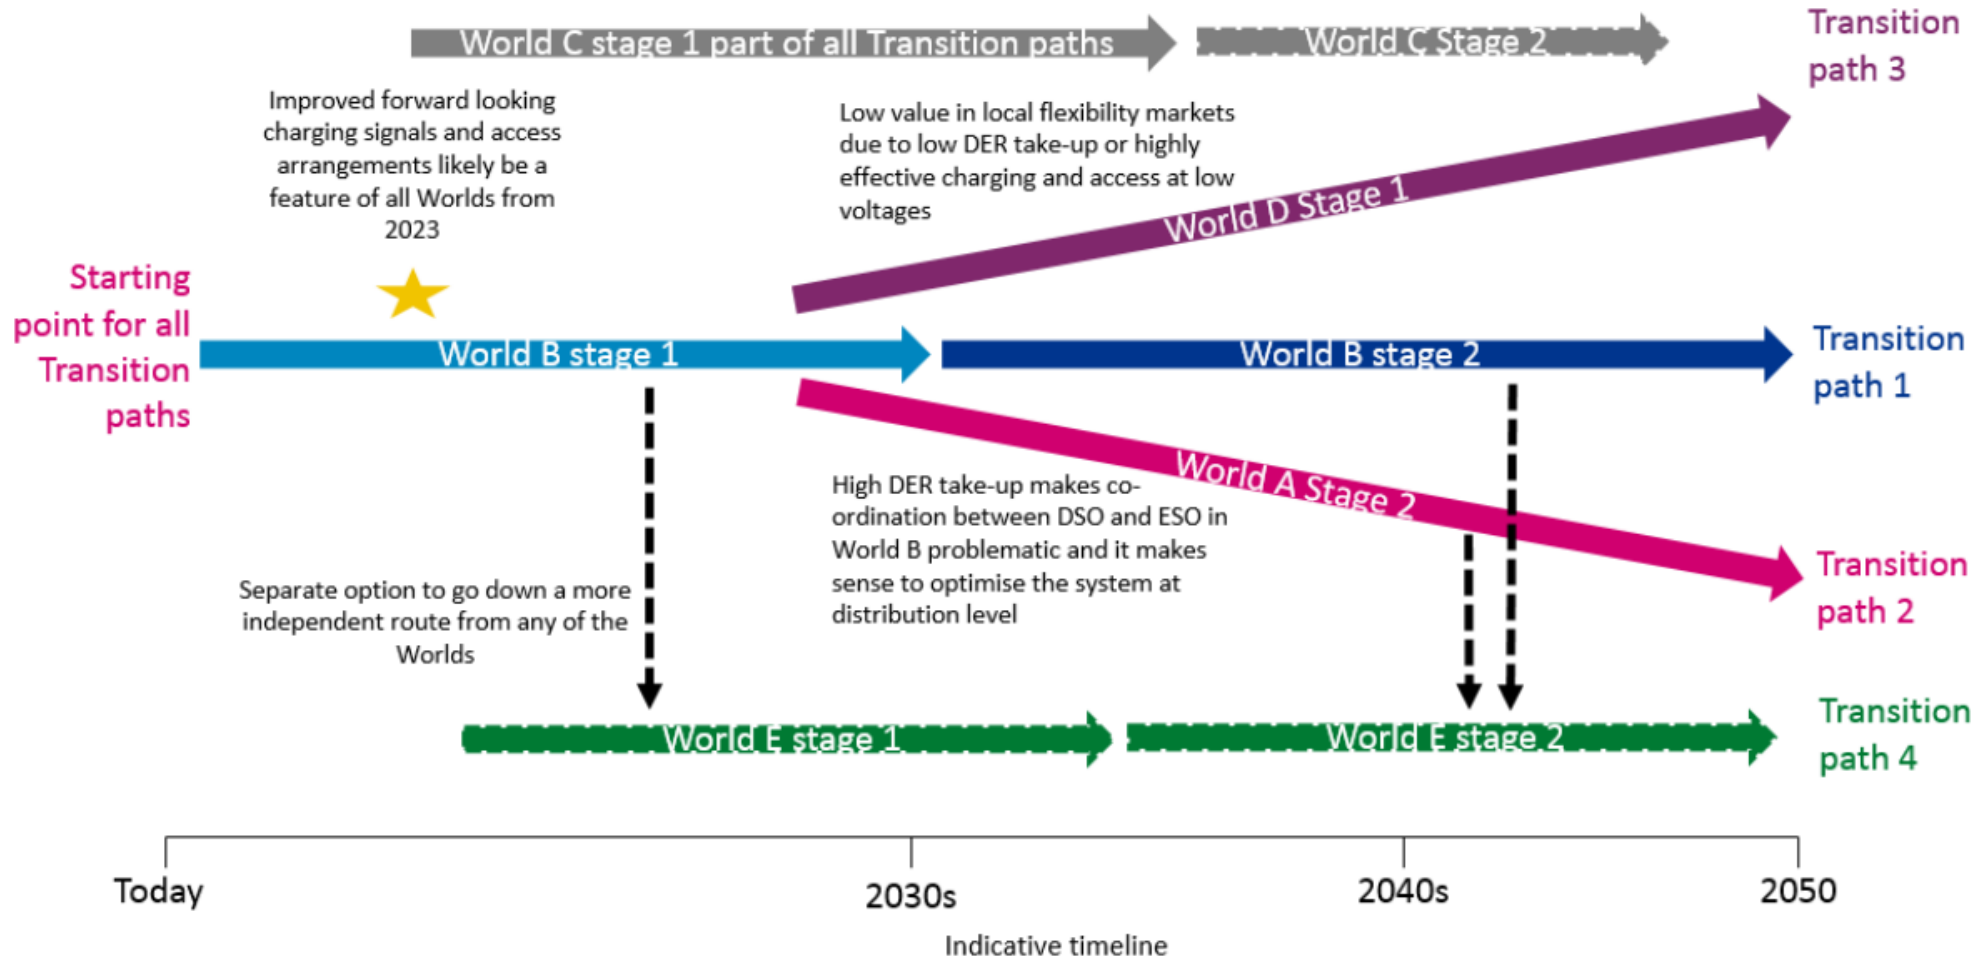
World C stage 1 part of all Transition paths

World C Stage 2

Transition path 3

Improved forward looking charging signals and access arrangements likely be a feature of all Worlds from 2023

Low value in local flexibility markets due to low DER take-up or highly effective charging and access at low voltages

World D Stage 1

Starting point for all Transition paths

World B stage 1

World B stage 2

Transition path 1

World A Stage 2

High DER take-up makes co-ordination between DSO and ESO in World B problematic and it makes sense to optimise the system at distribution level

Transition path 2

Separate option to go down a more independent route from any of the Worlds

World E stage 1

World E stage 2

Transition path 4

Today

2030s

2040s

2050

Indicative timeline